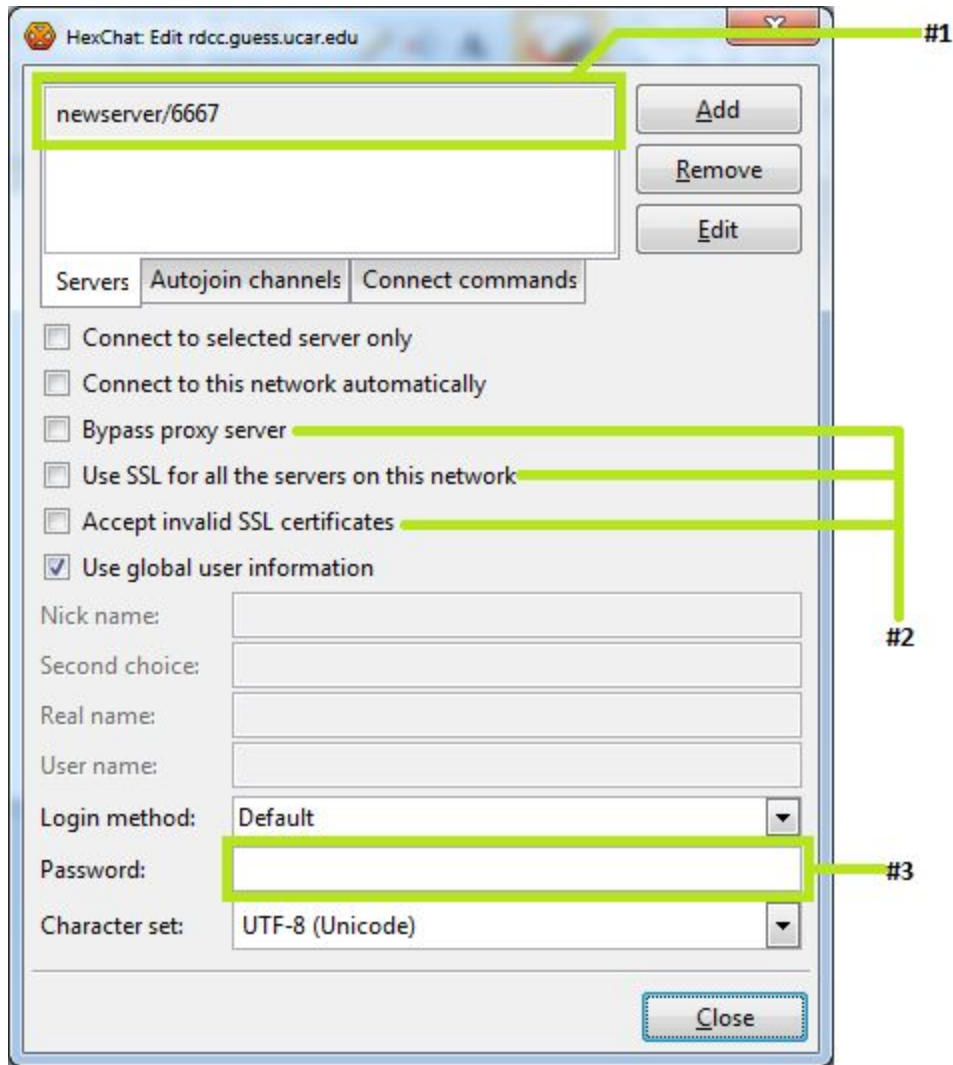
HexChat: Edit rdcc.guess.ucar.edu

#1

newserver/6667

Add

Remove

Edit

Servers | Autojoin channels | Connect commands

Connect to selected server only

Connect to this network automatically

Bypass proxy server

Use SSL for all the servers on this network

Accept invalid SSL certificates

Use global user information

#2

Nick name:

Second choice:

Real name:

User name:

Login method: Default

Password:

#3

Character set: UTF-8 (Unicode)

Close